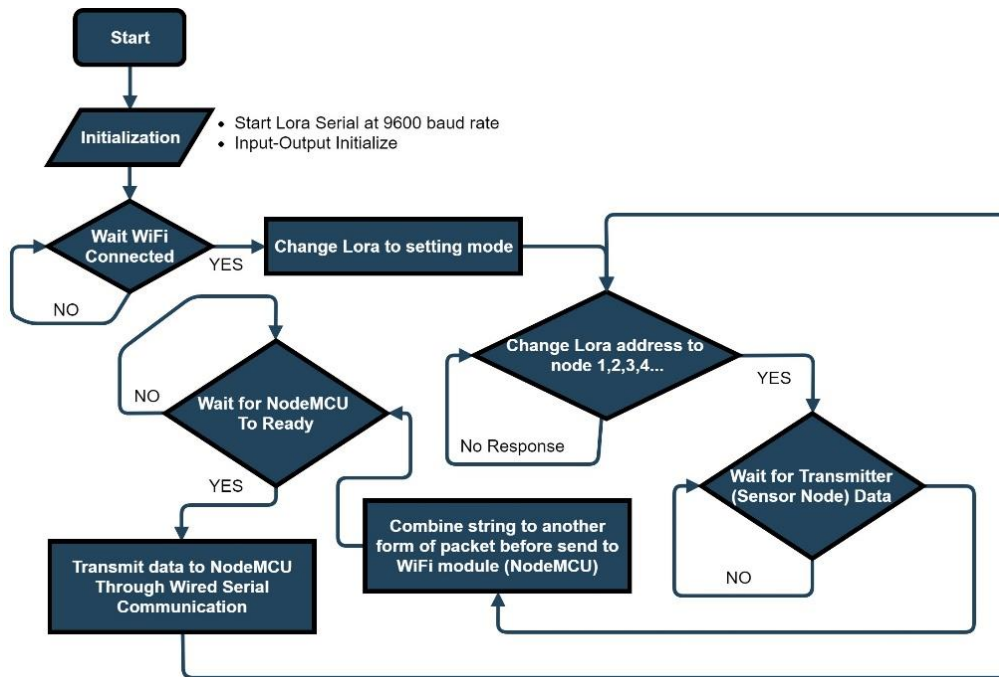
Start

Initialization

• Start Lora Serial at 9600 baud rate
• Input-Output Initialize

Wait WiFi Connected

NO

YES

Change Lora to setting mode

Change Lora address to node 1,2,3,4...

No Response

YES

Wait for Transmitter (Sensor Node) Data

NO

NO

Wait for NodeMCU To Ready

YES

Transmit data to NodeMCU Through Wired Serial Communication

Combine string to another form of packet before send to WiFi module (NodeMCU)